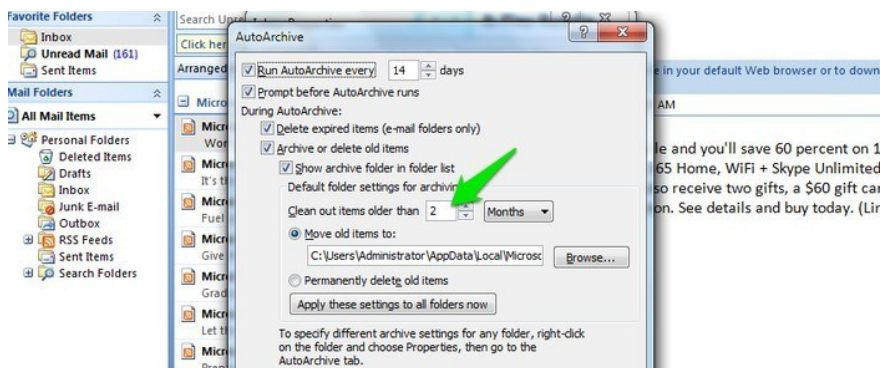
Favorite Folders
Inbox
Unread Mail (161)
Sent Items
Mail Folders
All Mail Items
Personal Folders
Deleted Items
Drafts
Inbox
Junk E-mail
Outbox
RSS Feeds
Sent Items
Search Folders

Search Up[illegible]
Click her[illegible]
Arranged
Micro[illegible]
Micr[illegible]
Wor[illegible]
Micr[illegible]
It's t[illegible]
Micr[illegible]
Fuel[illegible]
Micr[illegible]
Give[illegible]
Micr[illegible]
Grad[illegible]
Micr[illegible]
Let t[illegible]
Micr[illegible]

AutoArchive
Run AutoArchive every 14 days
Prompt before AutoArchive runs
During AutoArchive:
Delete expired items (e-mail folders only)
Archive or delete old items
Show archive folder in folder list
Default folder settings for archivin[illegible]
Clean out items older than 2 Months
Move old items to:
C:\Users\Administrator\AppData\Local\Microsc
Browse...
Permanently delete old items
Apply these settings to all folders now
To specify different archive settings for any folder, right-click on the folder and choose Properties, then go to the AutoArchive tab.

e in your default Web browser or to down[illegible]
AM
le and you'll save 60 percent on 1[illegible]
65 Home, WiFi + Skype Unlimited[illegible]
so receive two gifts, a $60 gift car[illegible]
on. See details and buy today. (Lir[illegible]